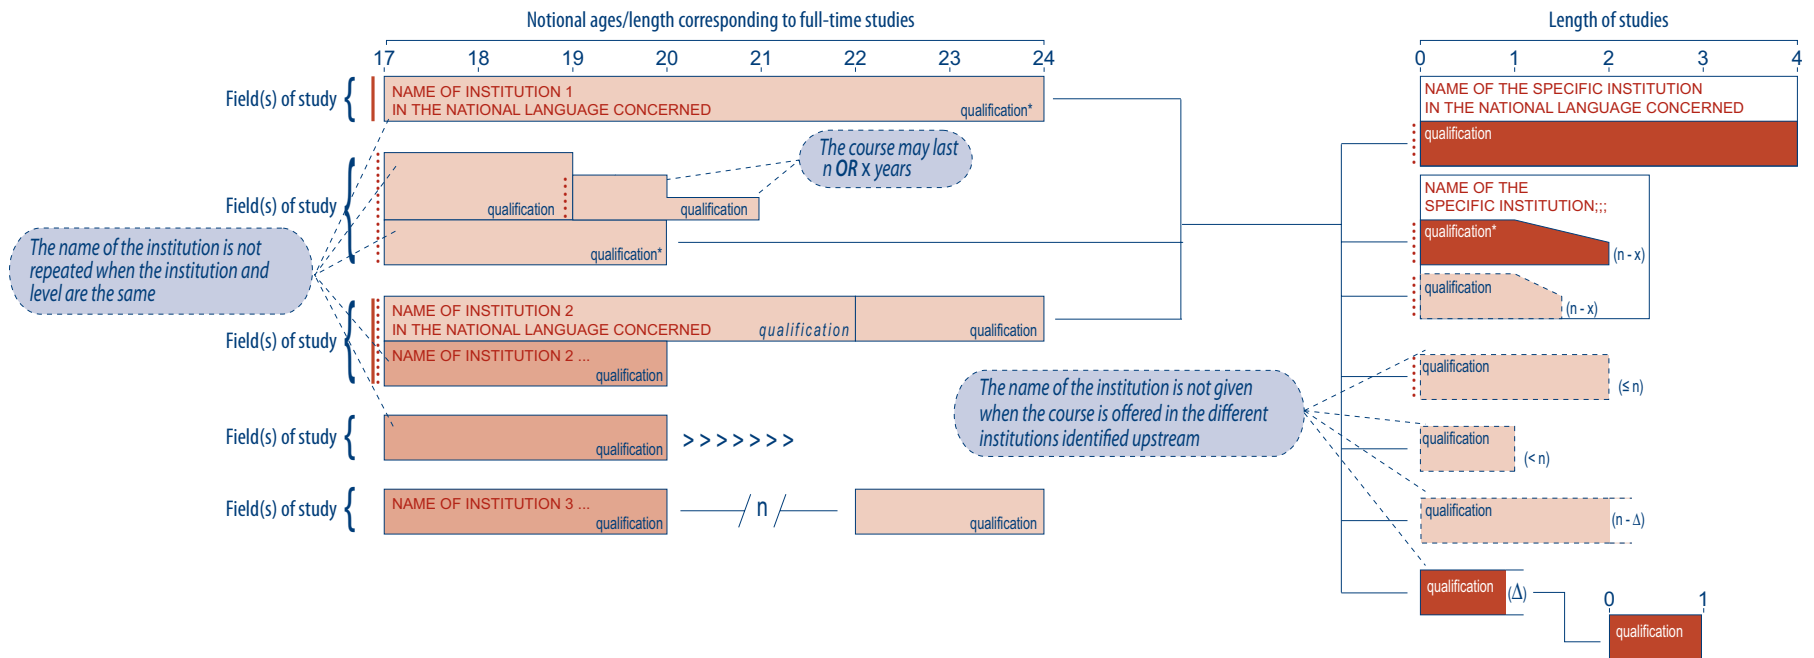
Notional ages/length corresponding to full-time studies

17 18 19 20 21 22 23 24

Field(s) of study {

NAME OF INSTITUTION 1
IN THE NATIONAL LANGUAGE CONCERNED

qualification*

Field(s) of study {

qualification

qualification

The course may last n OR x years

qualification*

The name of the institution is not repeated when the institution and level are the same

Field(s) of study {

NAME OF INSTITUTION 2
IN THE NATIONAL LANGUAGE CONCERNED

qualification

qualification

NAME OF INSTITUTION 2 ...

qualification

Field(s) of study {

qualification

> > > > > > >

Field(s) of study {

NAME OF INSTITUTION 3 ...

qualification

n

qualification

Length of studies

0 1 2 3 4

NAME OF THE SPECIFIC INSTITUTION
IN THE NATIONAL LANGUAGE CONCERNED

qualification

NAME OF THE
SPECIFIC INSTITUTION;;;

qualification*

(n - x)

qualification

(n - x)

The name of the institution is not given when the course is offered in the different institutions identified upstream

qualification

(≤ n)

qualification

(< n)

qualification

(n - Δ)

qualification

(Δ)

0 1

qualification